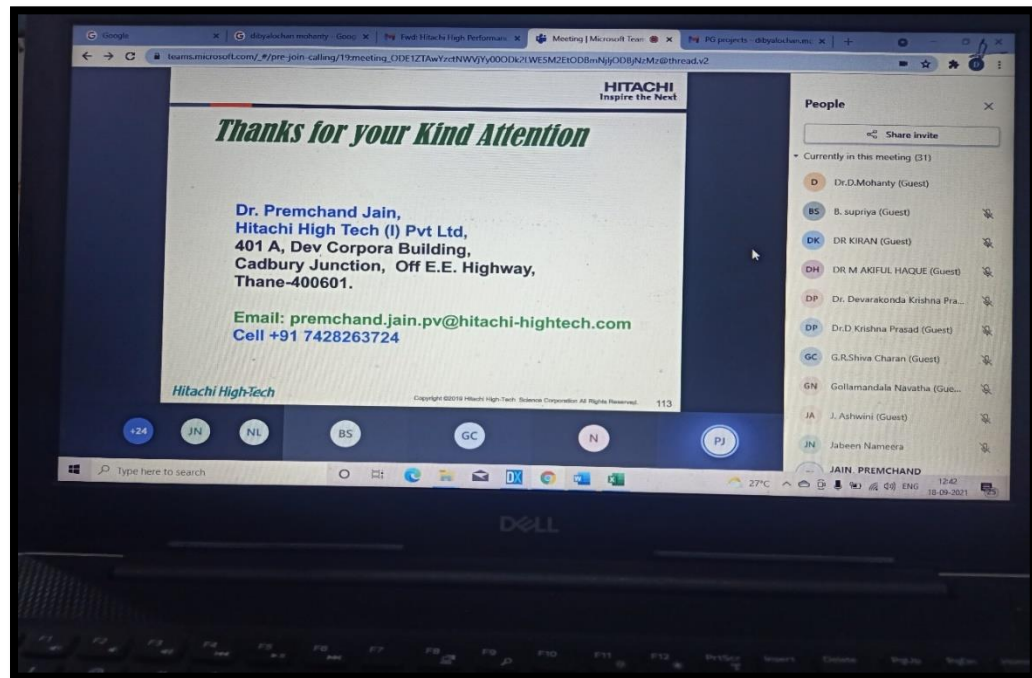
Google | dibyalochan mohanty - Goog | Fwd: Hitachi High Performan | Meeting | Microsoft Teams | PG projects - dibyalochan.mo

teams.microsoft.com/_#/pre-join-calling/19:meeting_ODE1ZTAwYzctNWVjYy00ODk2LWE5M2EtODBmNjljODBjNzMz@thread.v2

HITACHI
Inspire the Next

Thanks for your Kind Attention

Dr. Premchand Jain,
Hitachi High Tech (I) Pvt Ltd,
401 A, Dev Corpora Building,
Cadbury Junction, Off E.E. Highway,
Thane-400601.

Email: premchand.jain.pv@hitachi-hightech.com
Cell +91 7428263724

Hitachi High-Tech

Copyright ©2019 Hitachi High-Tech Science Corporation All Rights Reserved. 113

People

Share invite

Currently in this meeting (31)

D Dr.D.Mohanty (Guest)
BS B. supriya (Guest)
DK DR KIRAN (Guest)
DH DR M AKIFUL HAQUE (Guest)
DP Dr. Devarakonda Krishna Pra...
DP Dr.D Krishna Prasad (Guest)
GC G.R.Shiva Charan (Guest)
GN Gollamandala Navatha (Gue...
JA J. Ashwini (Guest)
JN Jabeen Nameera
JAIN, PREMCHAND

+24 JN NL BS GC N PJ

Type here to search

27°C ENG 12:42 18-09-2021

DELL